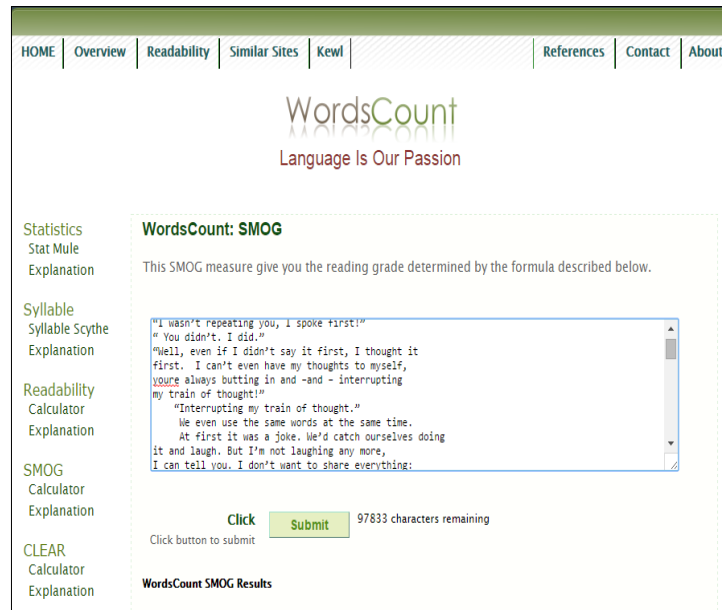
HOME | Overview | Readability | Similar Sites | Kewl | References | Contact | About

WordsCount
Language Is Our Passion

Statistics
Stat Mule
Explanation

Syllable
Syllable Scythe
Explanation

Readability
Calculator
Explanation

SMOG
Calculator
Explanation

CLEAR
Calculator
Explanation

WordsCount: SMOG

This SMOG measure give you the reading grade determined by the formula described below.

"I wasn't repeating you, I spoke first!"
" You didn't. I did."
"Well, even if I didn't say it first, I thought it first. I can't even have my thoughts to myself, youre always butting in and -and - interrupting my train of thought!"
"Interrupting my train of thought."
We even use the same words at the same time.
At first it was a joke. We'd catch ourselves doing it and laugh. But I'm not laughing any more, I can tell you. I don't want to share everything:

Click
Click button to submit
Submit
97833 characters remaining

WordsCount SMOG Results